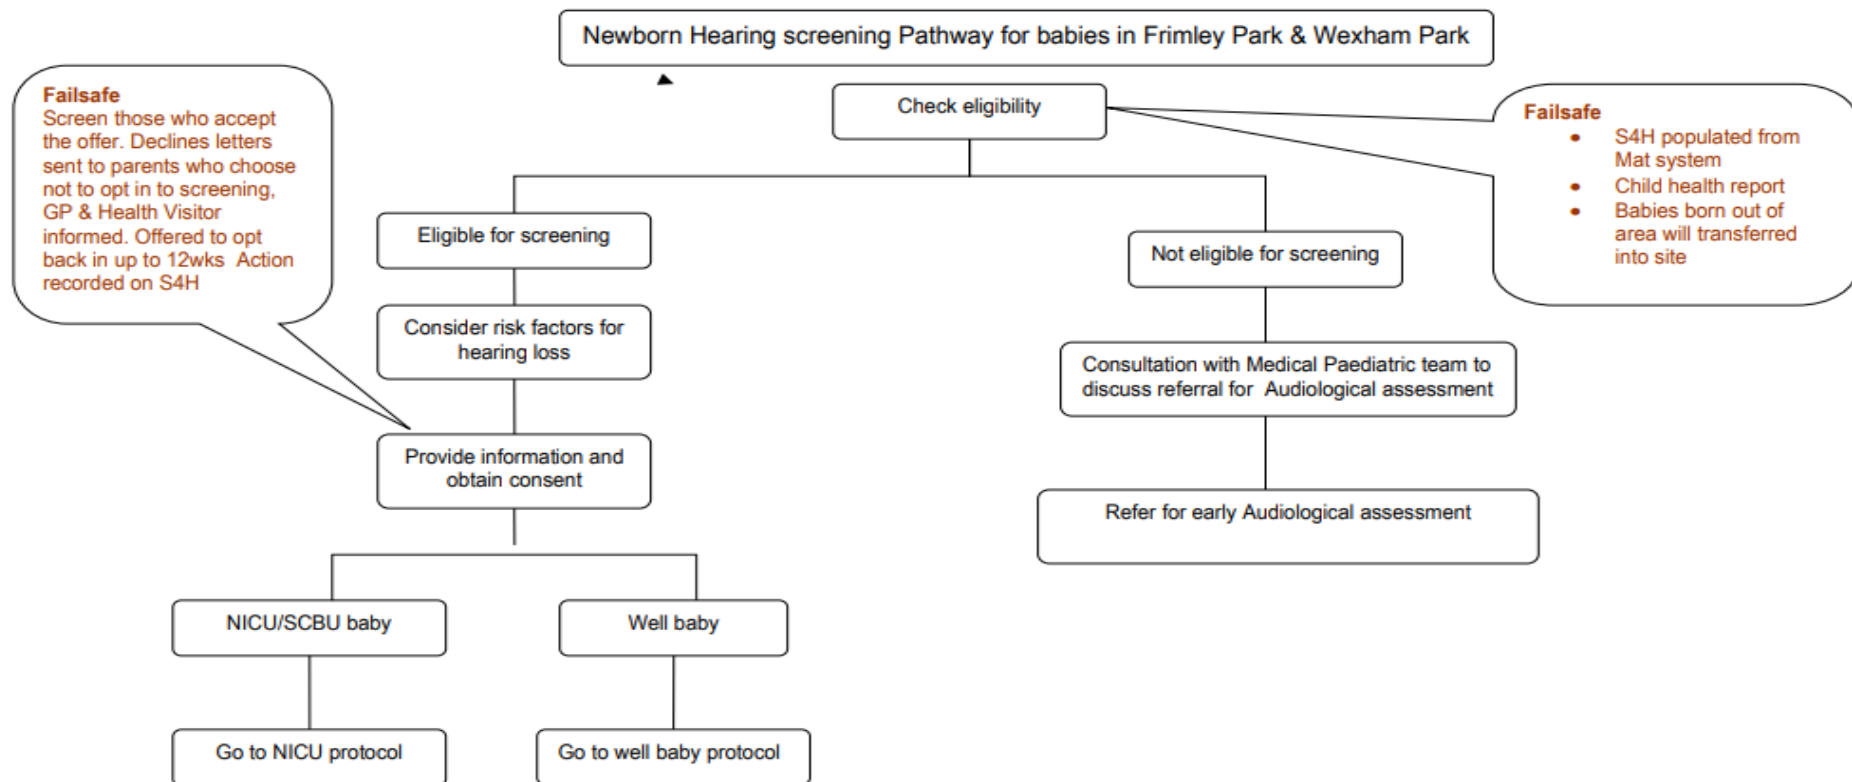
Newborn Hearing screening Pathway for babies in Frimley Park & Wexham Park

Failsafe
Screen those who accept the offer. Declines letters sent to parents who choose not to opt in to screening, GP & Health Visitor informed. Offered to opt back in up to 12wks Action recorded on S4H

Check eligibility

Failsafe
• S4H populated from Mat system
• Child health report
• Babies born out of area will transferred into site

Eligible for screening

Consider risk factors for hearing loss

Provide information and obtain consent

NICU/SCBU baby

Go to NICU protocol

Well baby

Go to well baby protocol

Not eligible for screening

Consultation with Medical Paediatric team to discuss referral for Audiological assessment

Refer for early Audiological assessment